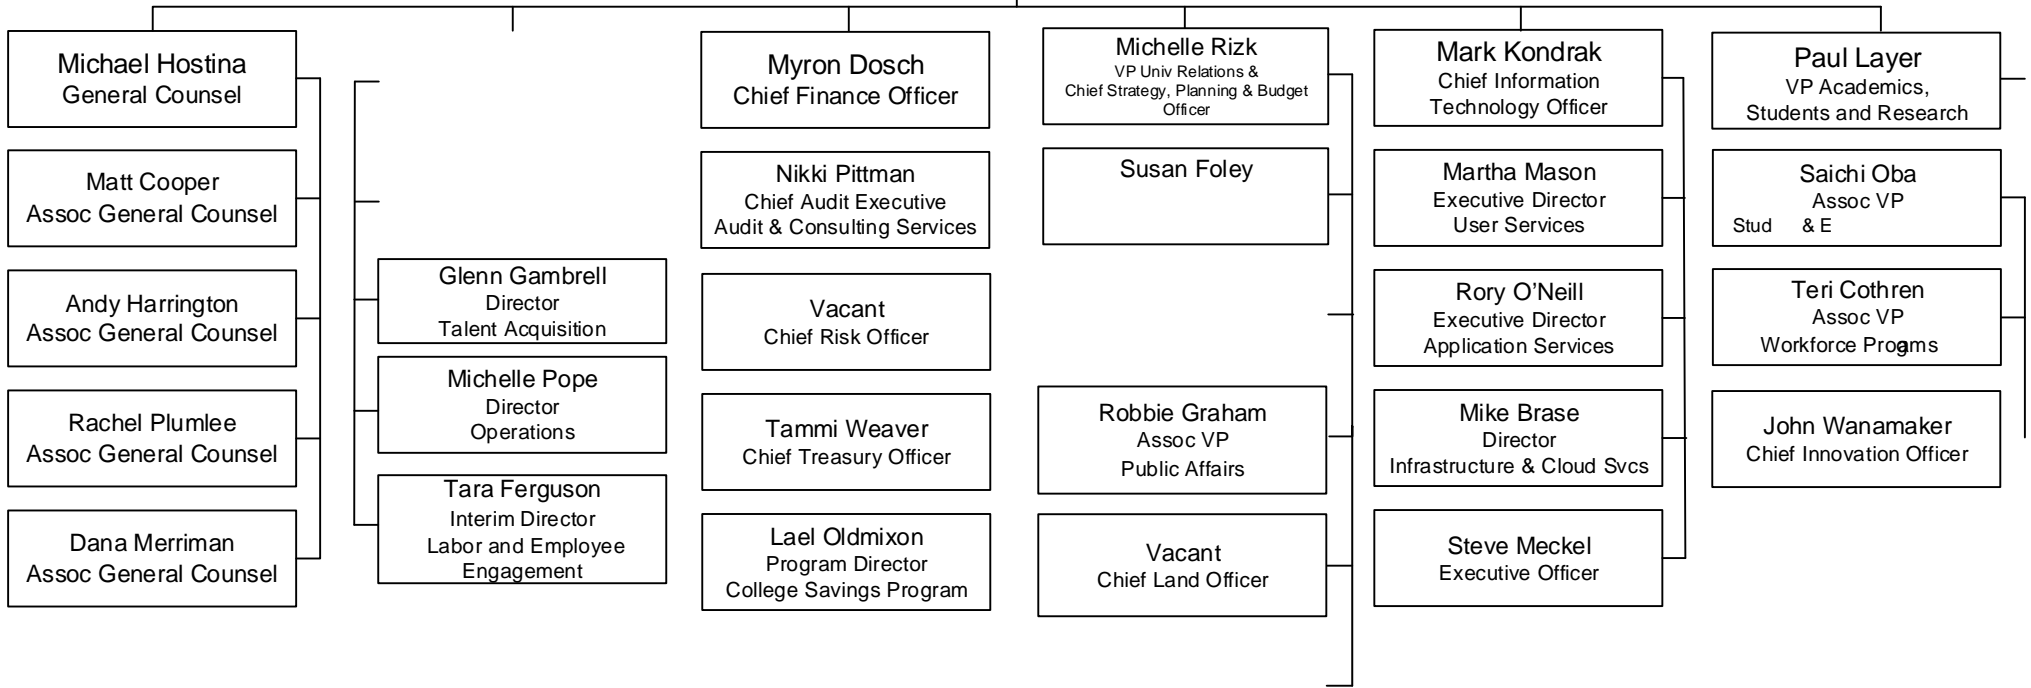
Michael Hostina
General Counsel

Matt Cooper
Assoc General Counsel

Andy Harrington
Assoc General Counsel

Rachel Plumlee
Assoc General Counsel

Dana Merriman
Assoc General Counsel

Glenn Gambrell
Director
Talent Acquisition

Michelle Pope
Director
Operations

Tara Ferguson
Interim Director
Labor and Employee Engagement

Myron Dosch
Chief Finance Officer

Nikki Pittman
Chief Audit Executive
Audit & Consulting Services

Vacant
Chief Risk Officer

Tammi Weaver
Chief Treasury Officer

Lael Oldmixon
Program Director
College Savings Program

Michelle Rizk
VP Univ Relations &
Chief Strategy, Planning & Budget Officer

Susan Foley

Robbie Graham
Assoc VP
Public Affairs

Vacant
Chief Land Officer

Mark Kondrak
Chief Information Technology Officer

Martha Mason
Executive Director
User Services

Rory O'Neill
Executive Director
Application Services

Mike Brase
Director
Infrastructure & Cloud Svcs

Steve Meckel
Executive Officer

Paul Layer
VP Academics, Students and Research

Saichi Oba
Assoc VP
Stud & E

Teri Cothren
Assoc VP
Workforce Progams

John Wanamaker
Chief Innovation Officer